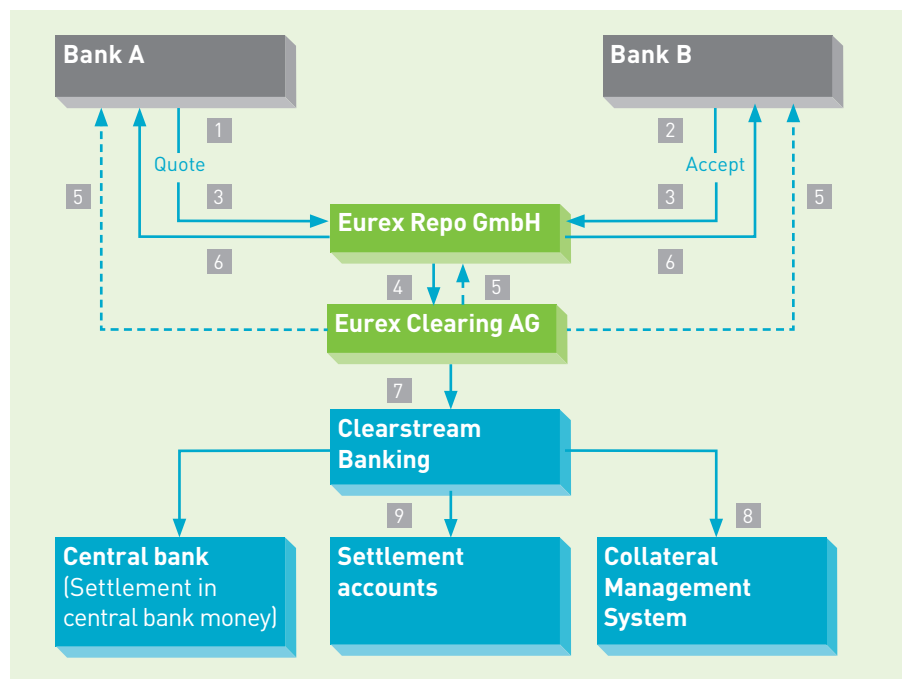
Bank A

Bank B

1

Quote

2

Accept

5

3

3

5

Eurex Repo GmbH

6

6

4

5

Eurex Clearing AG

7

Clearstream Banking

9

8

Central bank (Settlement in central bank money)

Settlement accounts

Collateral Management System